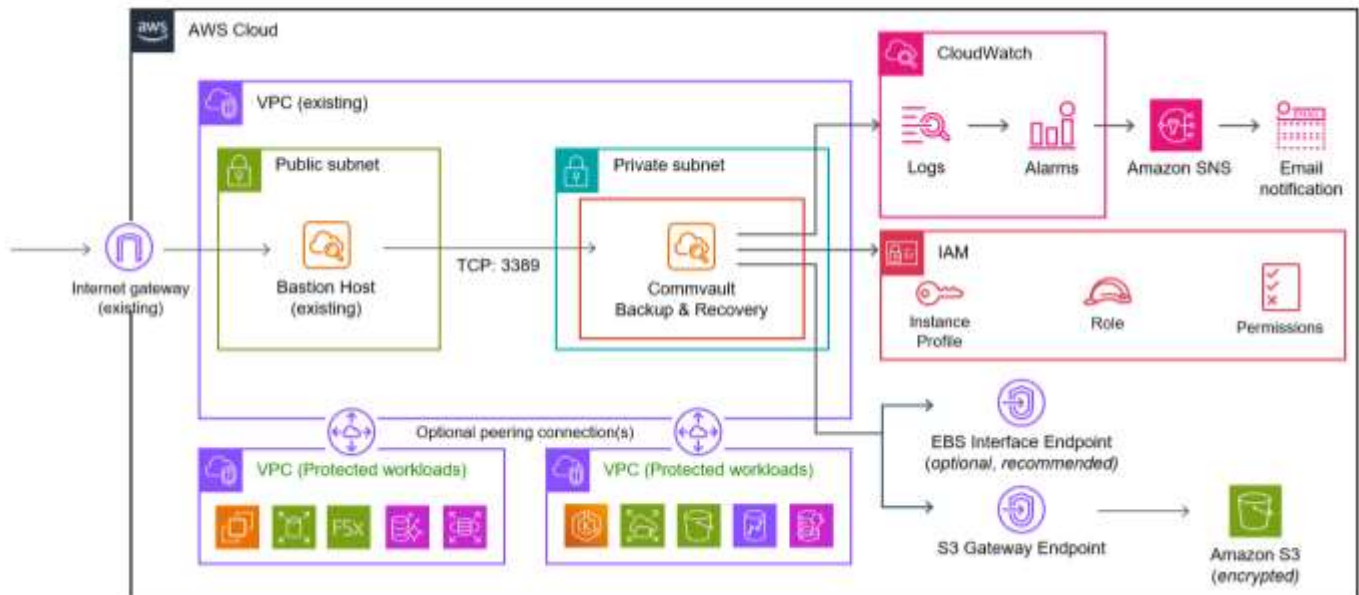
aws AWS Cloud

VPC (existing)

Public subnet

Bastion Host (existing)

TCP: 3389

Private subnet

Commvault Backup & Recovery

Internet gateway (existing)

CloudWatch

Logs

Alarms

Amazon SNS

Email notification

IAM

Instance Profile

Role

Permissions

EBS Interface Endpoint (*optional, recommended*)

S3 Gateway Endpoint

Amazon S3 (*encrypted*)

Optional peering connection(s)

VPC (Protected workloads)

FSX

VPC (Protected workloads)